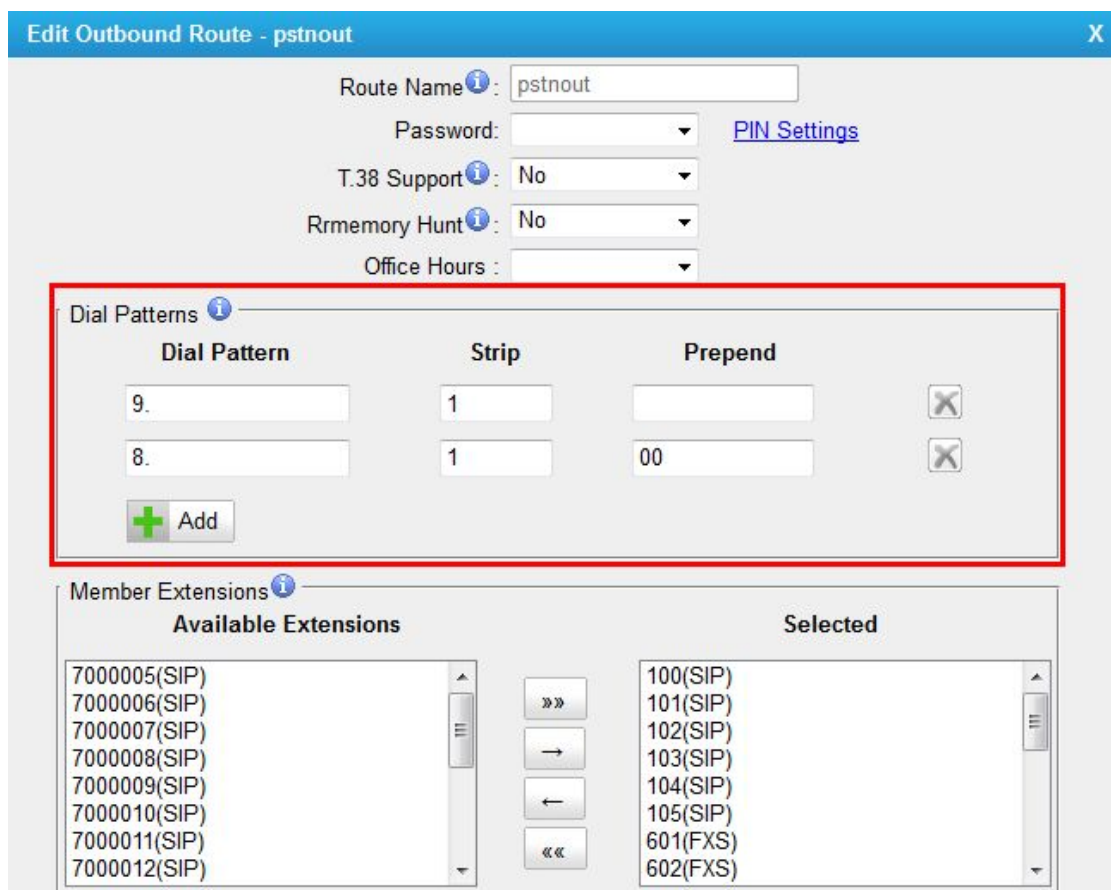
Edit Outbound Route - pstnout X

Route Name: pstnout

Password: PIN Settings

T.38 Support: No

Rrmemory Hunt: No

Office Hours :

Dial Patterns

| Dial Pattern | Strip | Prepend |
|---|---|---|
| 9. | 1 | |
| 8. | 1 | 00 |

Add

Member Extensions

Available Extensions

7000005(SIP)
7000006(SIP)
7000007(SIP)
7000008(SIP)
7000009(SIP)
7000010(SIP)
7000011(SIP)
7000012(SIP)

»»
→
←
««

Selected

100(SIP)
101(SIP)
102(SIP)
103(SIP)
104(SIP)
105(SIP)
601(FXS)
602(FXS)